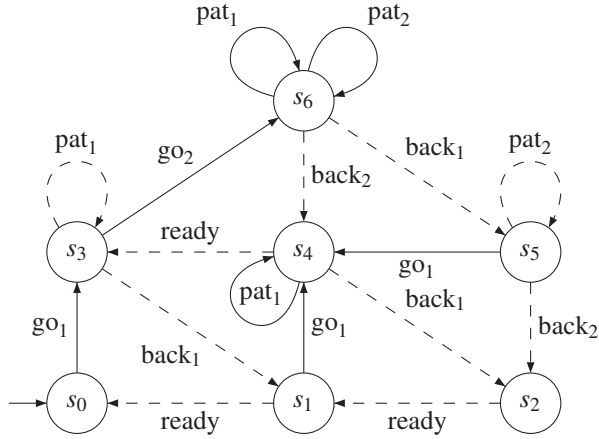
$\text{pat}_1$
$\text{pat}_2$
$s_6$
$\text{pat}_1$
$\text{go}_2$
$\text{back}_1$
$\text{pat}_2$
$\text{back}_2$
ready
$s_3$
$s_4$
$s_5$
$\text{go}_1$
$\text{pat}_1$
$\text{back}_1$
$\text{go}_1$
$\text{go}_1$
$\text{back}_2$
$\text{back}_1$
$s_0$
$s_1$
$s_2$
ready
ready